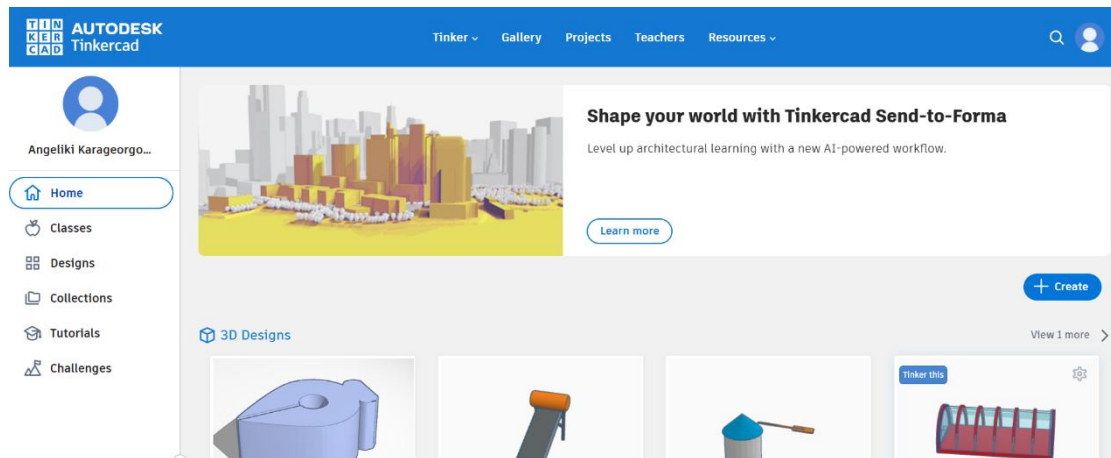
TIN KER CAD AUTODESK Tinkercad

Tinker Gallery Projects Teachers Resources

Angeliki Karageorgo...

Home
Classes
Designs
Collections
Tutorials
Challenges

Shape your world with Tinkercad Send-to-Forma

Level up architectural learning with a new AI-powered workflow.

Learn more

Create

3D Designs

View 1 more

Tinker this